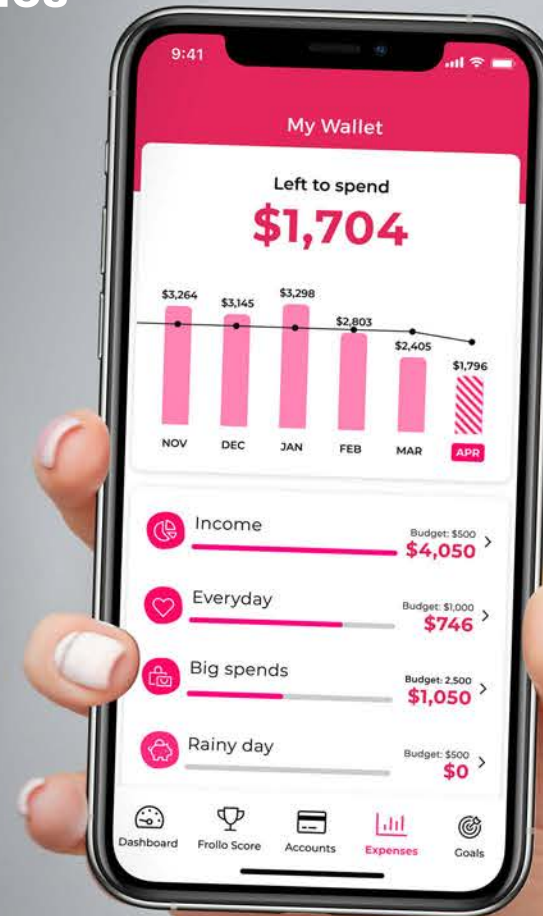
9:41

My Wallet

Left to spend
$1,704

$3,264 $3,145 $3,298 $2,803 $2,405 $1,796

NOV DEC JAN FEB MAR APR

Income
Budget: $500
$4,050

Everyday
Budget: $1,000
$746

Big spends
Budget: 2,500
$1,050

Rainy day
Budget: $500
$0

Dashboard Frollo Score Accounts Expenses Goals